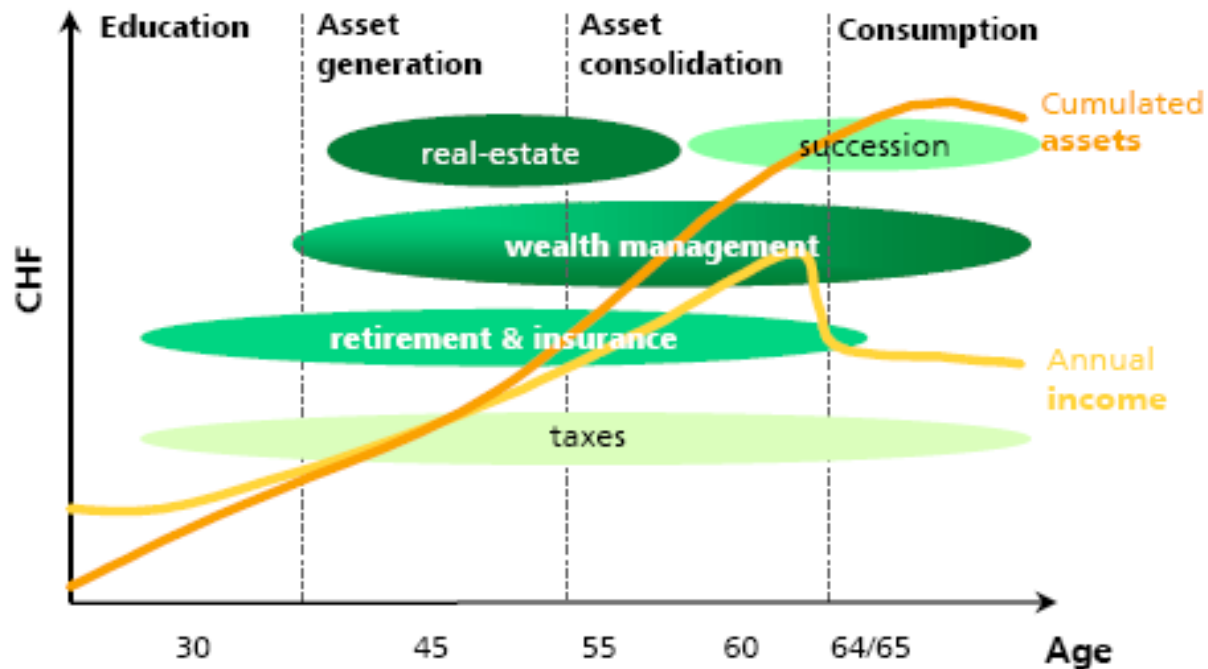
Education

Asset generation

Asset consolidation

Consumption

Cumulated assets

real-estate

succession

wealth management

CHF

retirement & insurance

Annual income

taxes

30

45

55

60

64/65

Age